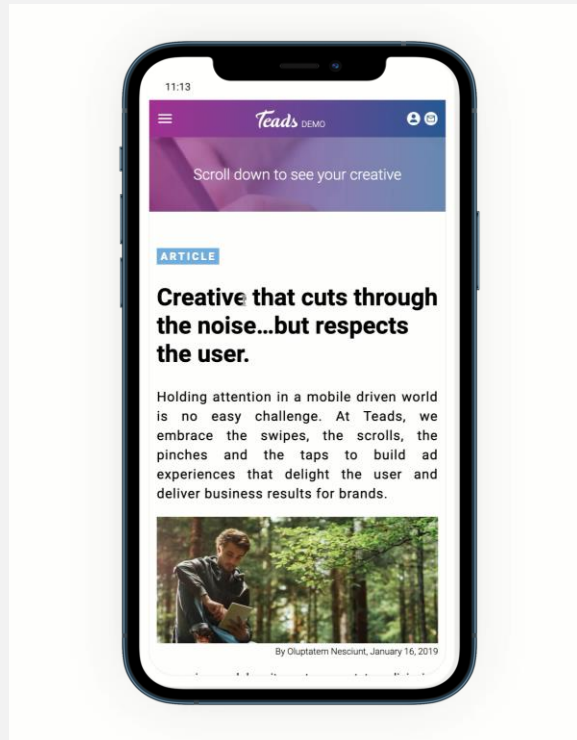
11:13

Teads DEMO

Scroll down to see your creative

ARTICLE

Creative that cuts through the noise...but respects the user.

Holding attention in a mobile driven world is no easy challenge. At Teads, we embrace the swipes, the scrolls, the pinches and the taps to build ad experiences that delight the user and deliver business results for brands.

By Oluptatem Nesciunt, January 16, 2019

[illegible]